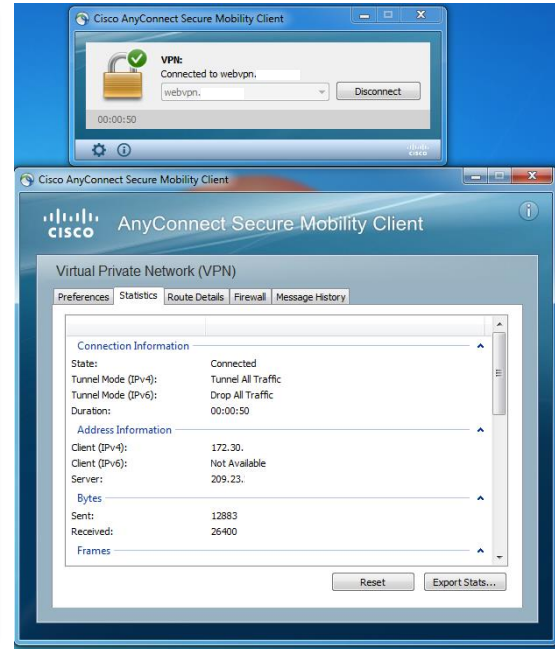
Cisco AnyConnect Secure Mobility Client

VPN:
Connected to webvpn.

webvpn.

Disconnect

00:00:50

cisco

Cisco AnyConnect Secure Mobility Client

cisco AnyConnect Secure Mobility Client

Virtual Private Network (VPN)

Preferences | Statistics | Route Details | Firewall | Message History

Connection Information

| | |
|---|---|
| State: | Connected |
| Tunnel Mode (IPv4): | Tunnel All Traffic |
| Tunnel Mode (IPv6): | Drop All Traffic |
| Duration: | 00:00:50 |

Address Information

| | |
|---|---|
| Client (IPv4): | 172.30. |
| Client (IPv6): | Not Available |
| Server: | 209.23. |

Bytes

| | |
|---|---|
| Sent: | 12883 |
| Received: | 26400 |

Frames

Reset

Export Stats...